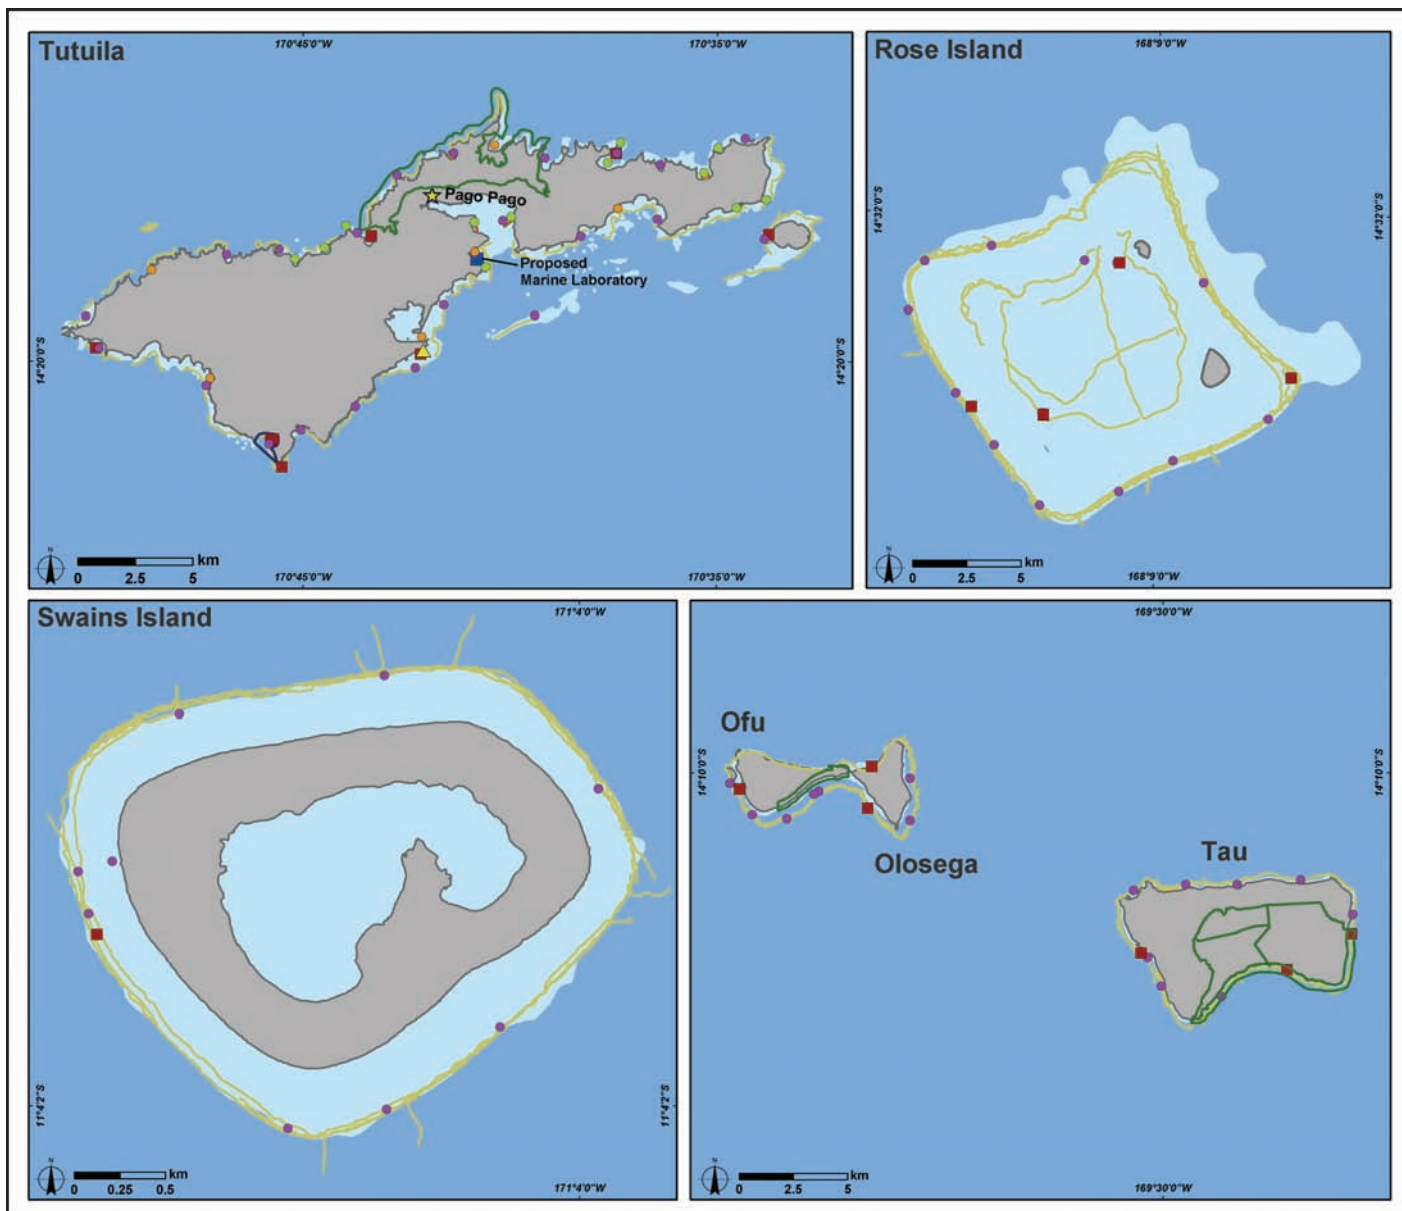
Tutuila

170°45'0"W

170°35'0"W

Pago Pago

Proposed Marine Laboratory

14°20'0"S

14°20'0"S

N

0 2.5 5 km

170°45'0"W

170°35'0"W

Rose Island

168°9'0"W

14°32'0"S

14°32'0"S

N

0 2.5 5 km

168°9'0"W

Swains Island

171°4'0"W

11°4'2"S

11°4'2"S

N

0 0.25 0.5 km

171°4'0"W

169°30'0"W

Ofu

14°10'0"S

14°10'0"S

Olosega

Tau

N

0 2.5 5 km

169°30'0"W